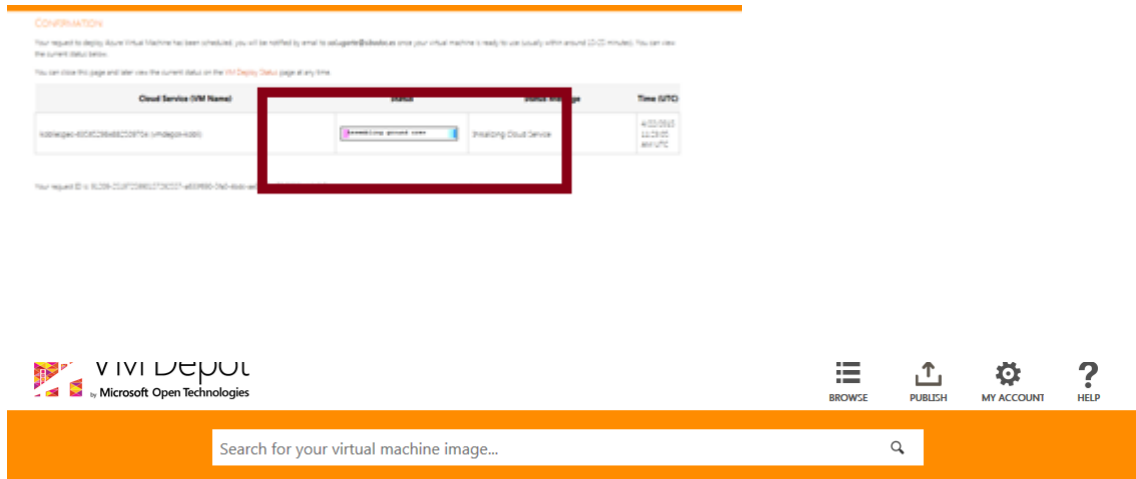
CONFIRMATION

Your request to deploy Azure Virtual Machine has been scheduled, you will be notified by email to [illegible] once your virtual machine is ready to use (usually within around 10-15 minutes). You can view the current status below.

You can close this page and later view the current status on the VM Deploy Status page at any time.

| Cloud Service (VM Name) | Status | Status Message | Time (UTC) |
|---|---|---|---|
| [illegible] | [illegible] | Initializing Cloud Service | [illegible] |

Your request ID is: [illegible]

VM Depot
by Microsoft Open Technologies

BROWSE
PUBLISH
MY ACCOUNT
HELP

Search for your virtual machine image...